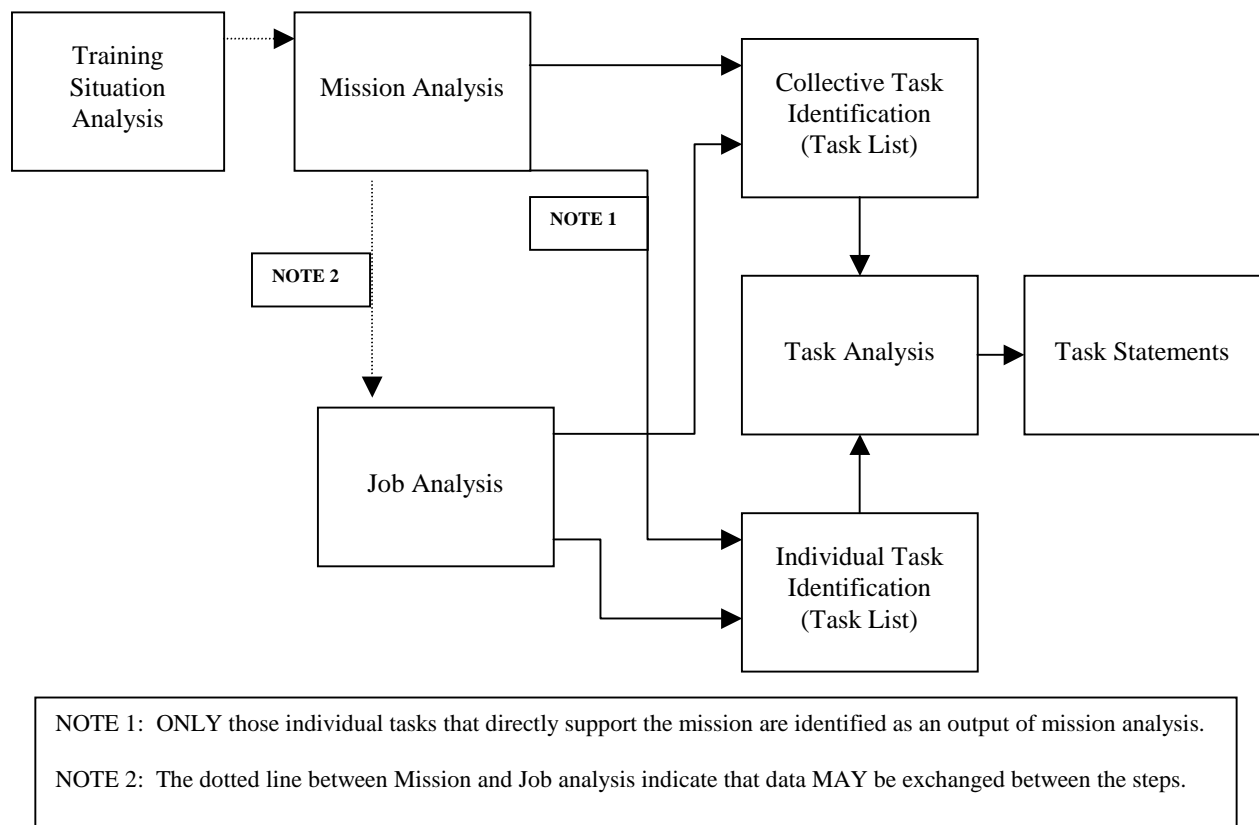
Training Situation Analysis

Mission Analysis

Collective Task Identification (Task List)

NOTE 1

NOTE 2

Task Analysis

Task Statements

Job Analysis

Individual Task Identification (Task List)

NOTE 1: ONLY those individual tasks that directly support the mission are identified as an output of mission analysis.

NOTE 2: The dotted line between Mission and Job analysis indicate that data MAY be exchanged between the steps.